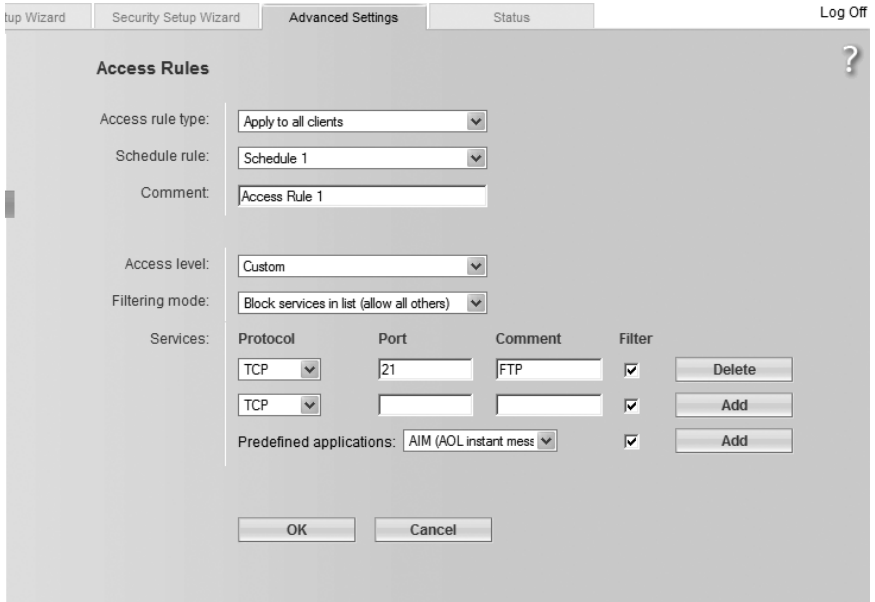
tup Wizard | Security Setup Wizard | Advanced Settings | Status

Log Off

?

Access Rules

Access rule type: Apply to all clients

Schedule rule: Schedule 1

Comment: Access Rule 1

Access level: Custom

Filtering mode: Block services in list (allow all others)

| Services: | Protocol | Port | Comment | Filter | |
|---|---|---|---|---|---|
| | TCP | 21 | FTP | ☑ | Delete |
| | TCP | | | ☑ | Add |

Predefined applications: AIM (AOL instant mess ☑ Add

OK Cancel